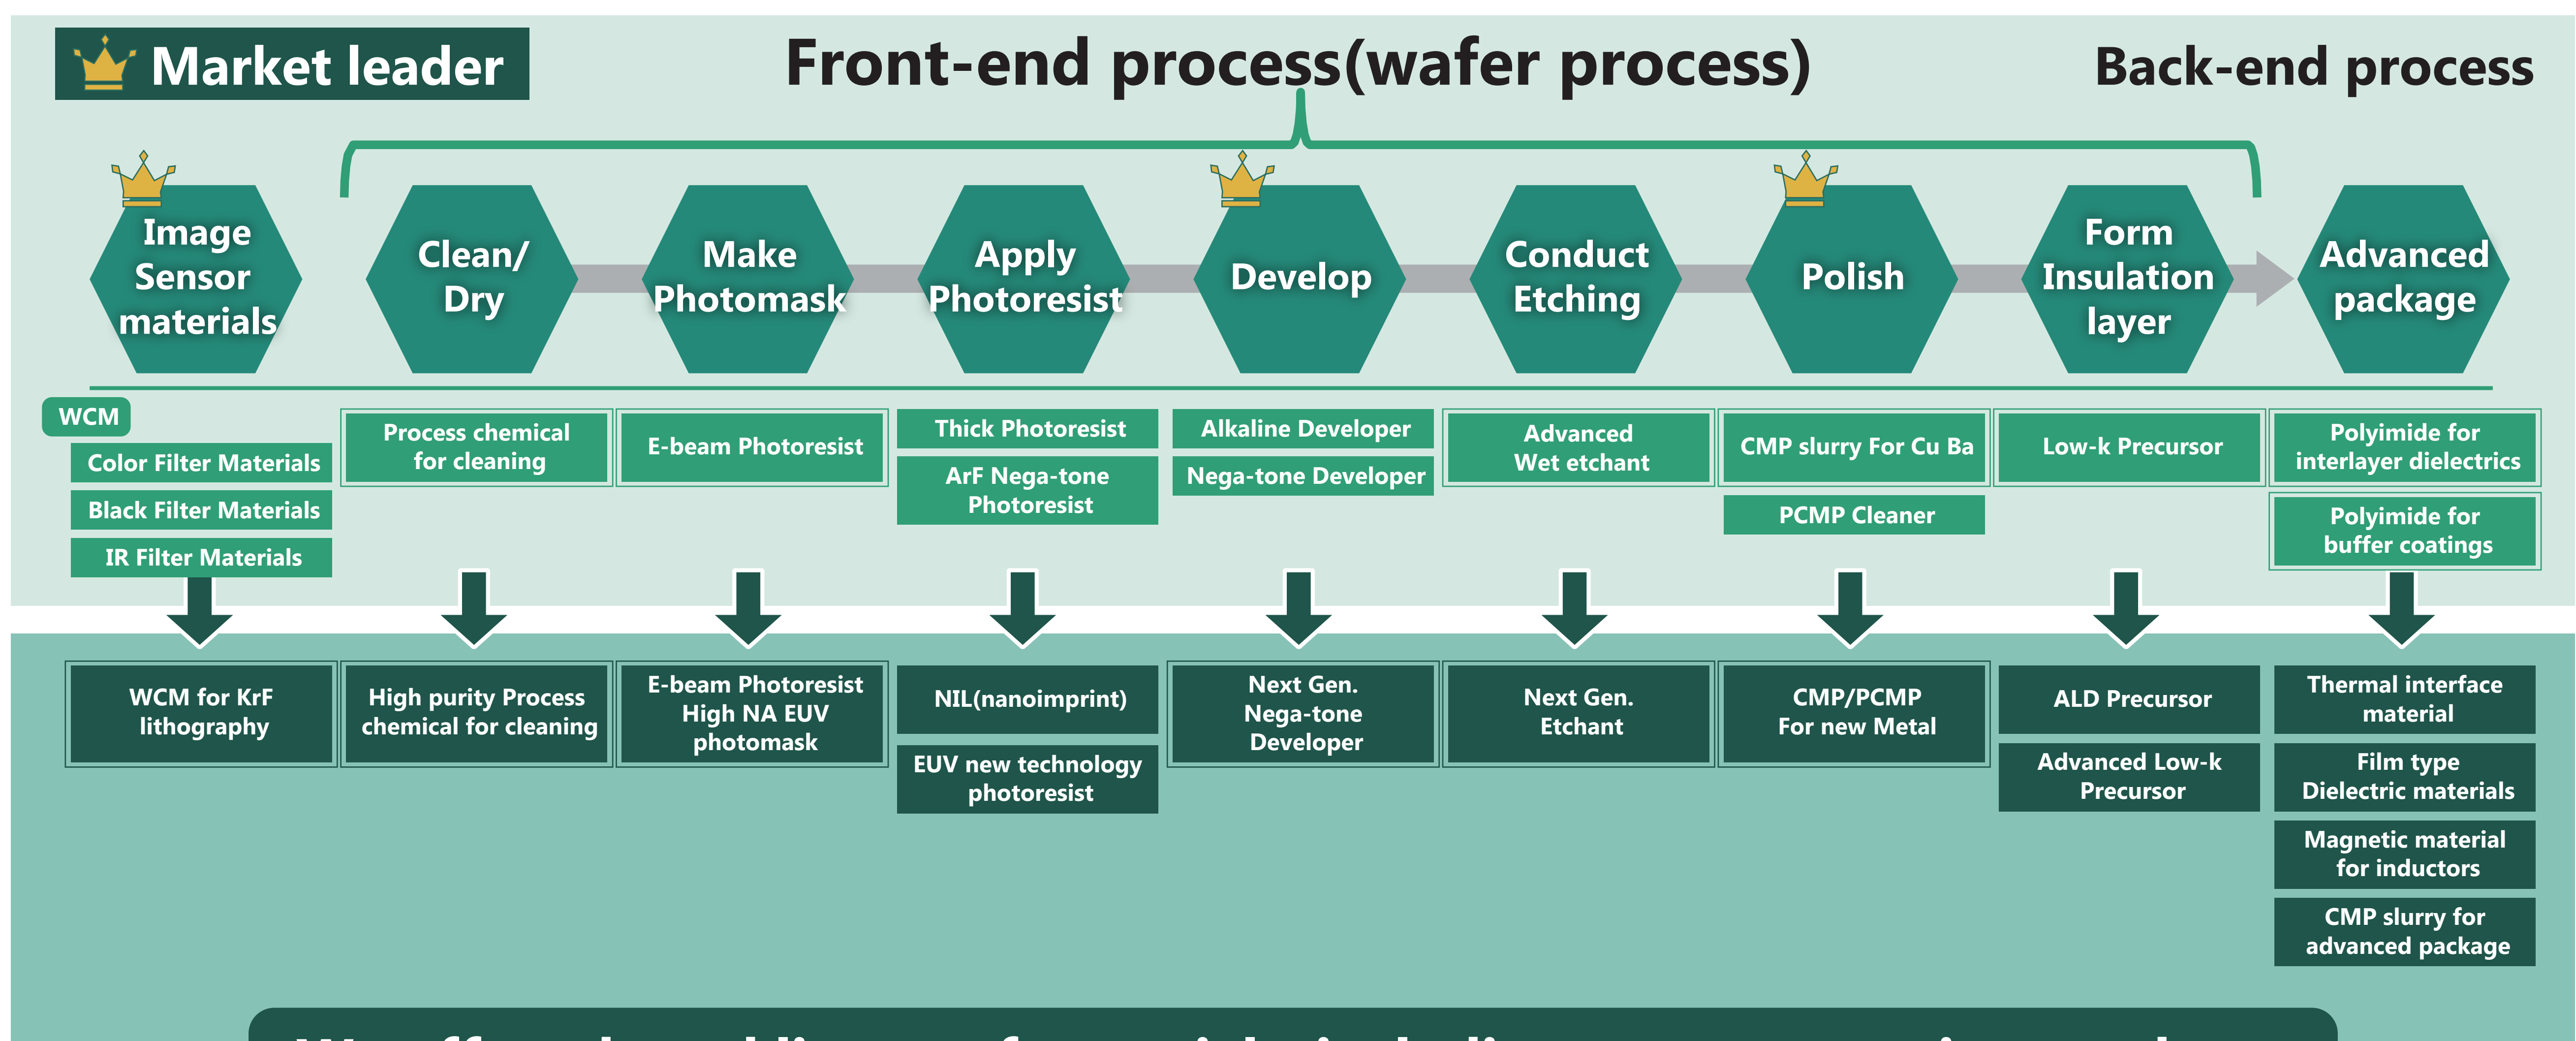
Market leader

Front-end process(wafer process)

Back-end process

Image Sensor materials

Clean/ Dry

Make Photomask

Apply Photoresist

Develop

Conduct Etching

Polish

Form Insulation layer

Advanced package

WCM

Color Filter Materials

Black Filter Materials

IR Filter Materials

Process chemical for cleaning

E-beam Photoresist

Thick Photoresist

ArF Nega-tone Photoresist

Alkaline Developer

Nega-tone Developer

Advanced Wet etchant

CMP slurry For Cu Ba

PCMP Cleaner

Low-k Precursor

Polyimide for interlayer dielectrics

Polyimide for buffer coatings

WCM for KrF lithography

High purity Process chemical for cleaning

E-beam Photoresist High NA EUV photomask

NIL(nanoimprint)

EUV new technology photoresist

Next Gen. Nega-tone Developer

Next Gen. Etchant

CMP/PCMP For new Metal

ALD Precursor

Advanced Low-k Precursor

Thermal interface material

Film type Dielectric materials

Magnetic material for inductors

CMP slurry for advanced package

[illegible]